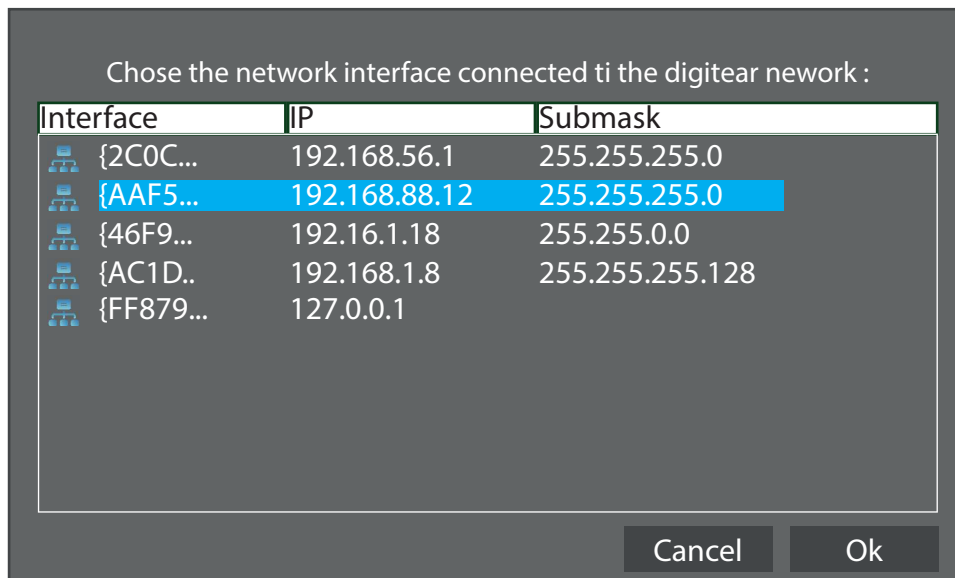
Chose the network interface connected ti the digitear nework :

| Interface | IP | Submask |
|---|---|---|
| {2C0C... | 192.168.56.1 | 255.255.255.0 |
| {AAF5... | 192.168.88.12 | 255.255.255.0 |
| {46F9... | 192.16.1.18 | 255.255.0.0 |
| {AC1D.. | 192.168.1.8 | 255.255.255.128 |
| {FF879... | 127.0.0.1 | |

Cancel Ok